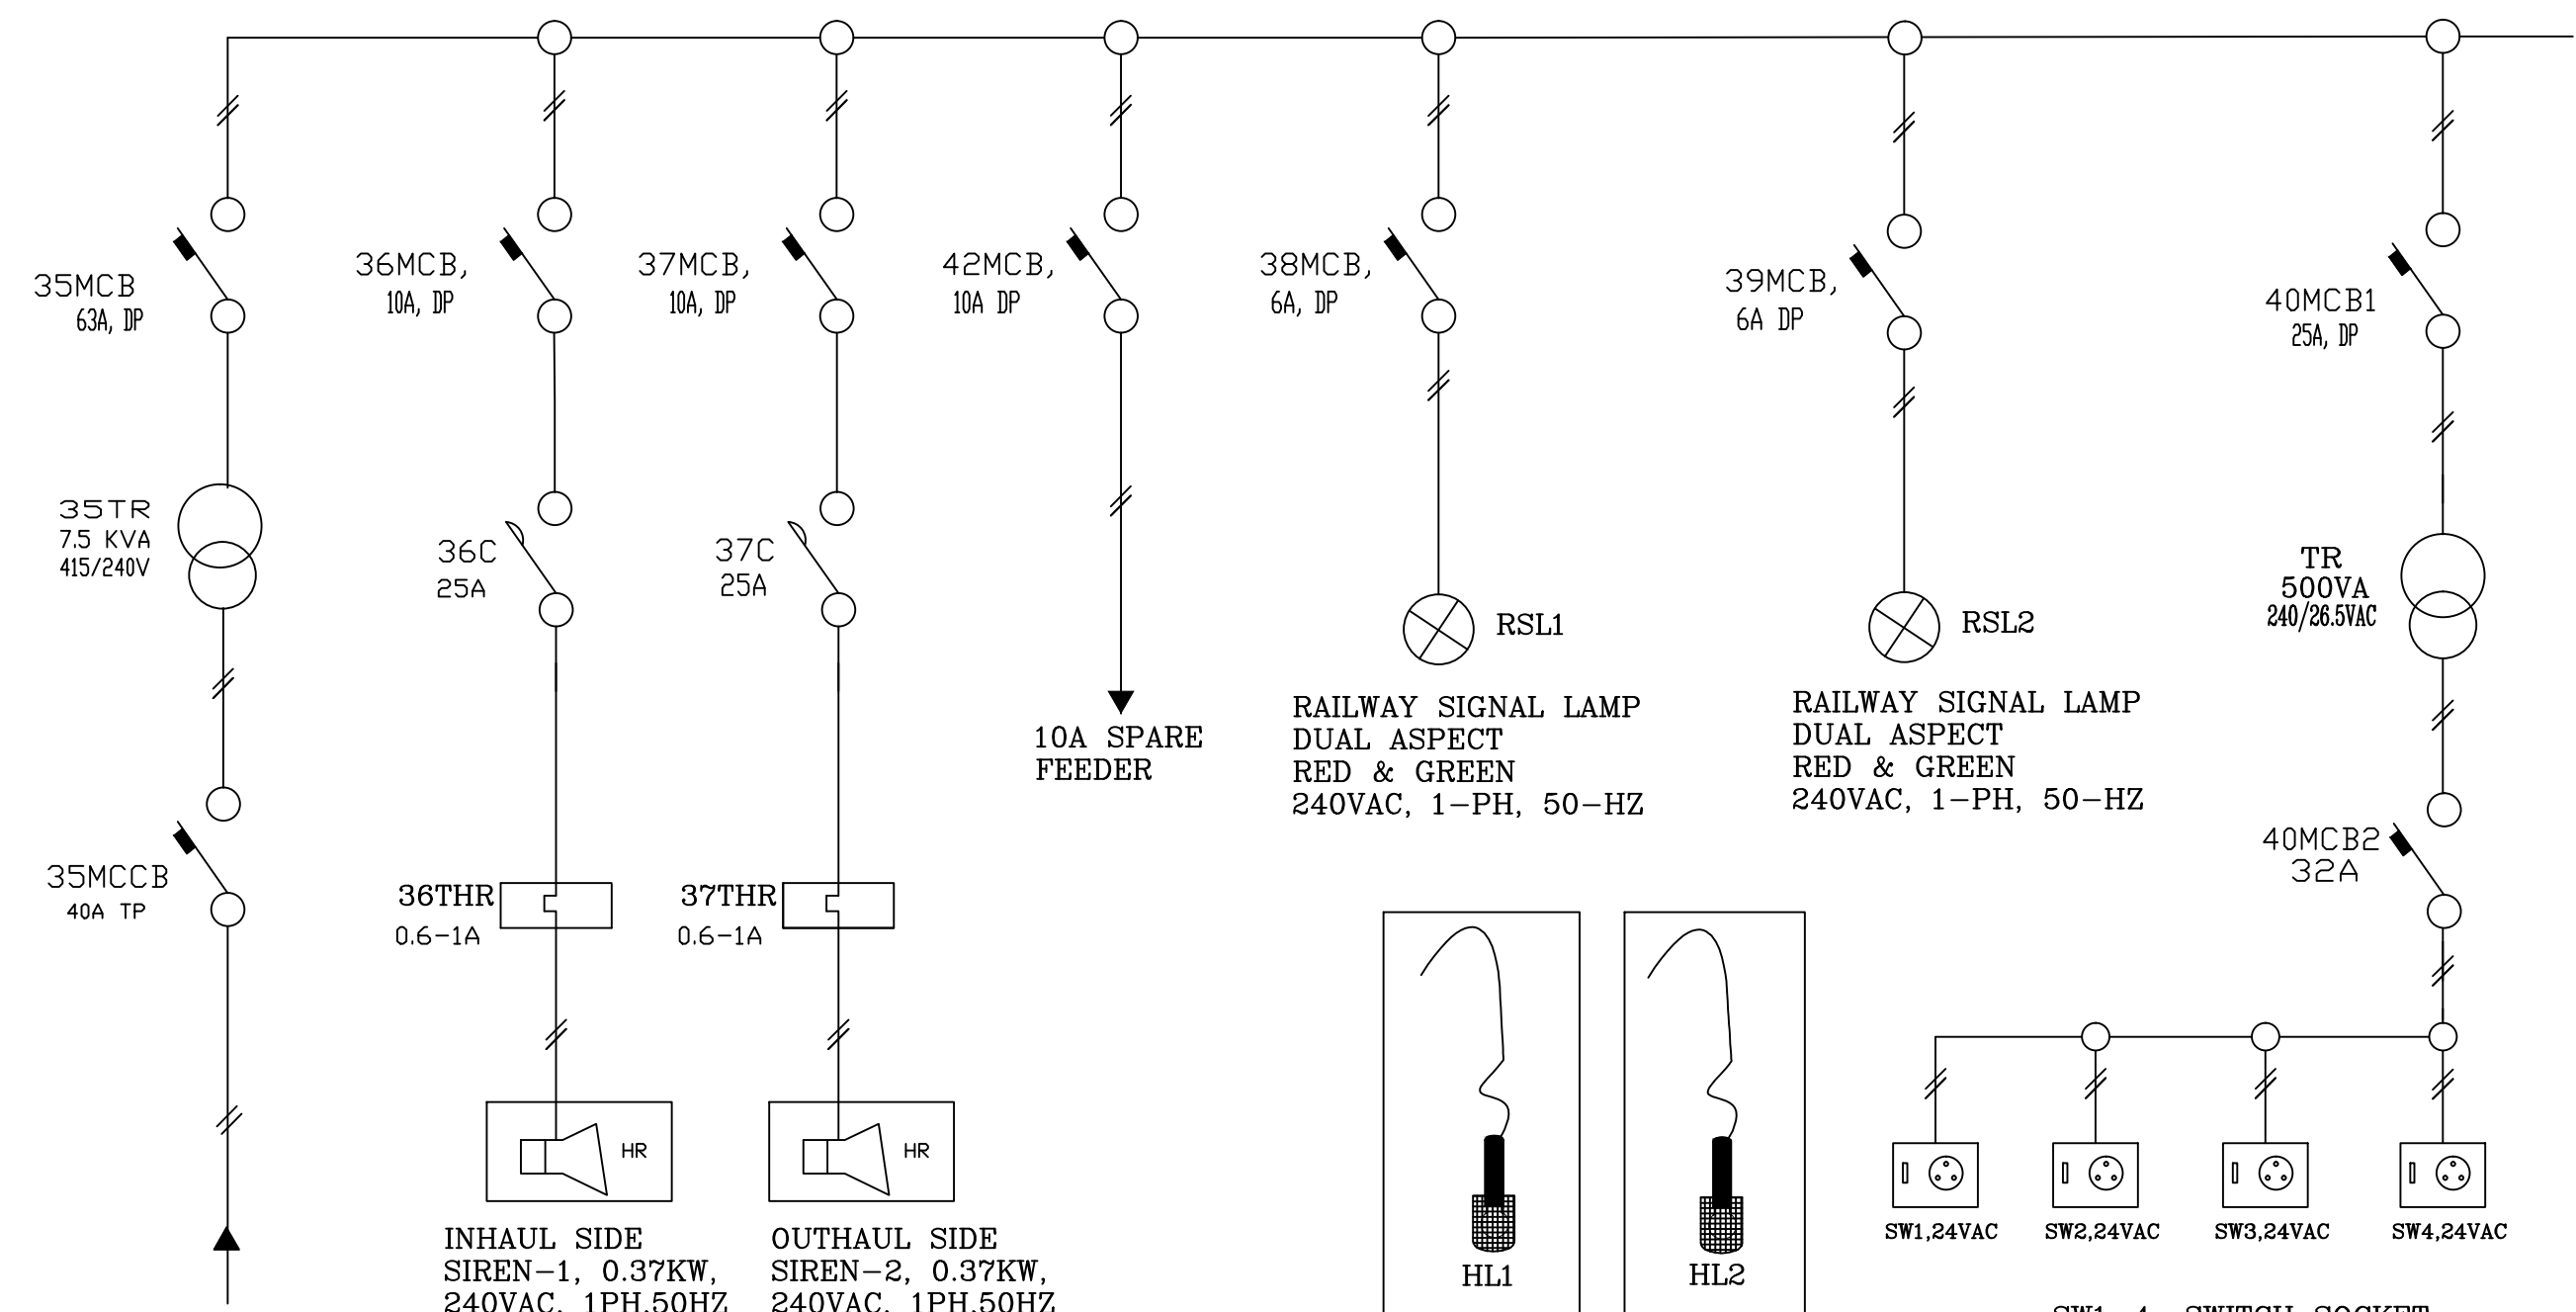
35MCB
63A, DP

36MCB,
10A, DP

37MCB,
10A, DP

42MCB,
10A DP

38MCB,
6A, DP

39MCB,
6A DP

40MCB1
25A, DP

35TR
7.5 KVA
415/240V

36C
25A

37C
25A

RSL1

RSL2

TR
500VA
240/26.5VAC

10A SPARE
FEEDER

RAILWAY SIGNAL LAMP
DUAL ASPECT
RED & GREEN
240VAC, 1-PH, 50-HZ

RAILWAY SIGNAL LAMP
DUAL ASPECT
RED & GREEN
240VAC, 1-PH, 50-HZ

40MCB2
32A

35MCCB
40A TP

36THR
0.6-1A

37THR
0.6-1A

HR

HR

INHAUL SIDE
SIREN-1, 0.37KW,
240VAC, 1PH,50HZ

OUTHAUL SIDE
SIREN-2, 0.37KW,
240VAC, 1PH,50HZ

HL1

HL2

SW1,24VAC

SW2,24VAC

SW3,24VAC

SW4,24VAC

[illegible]